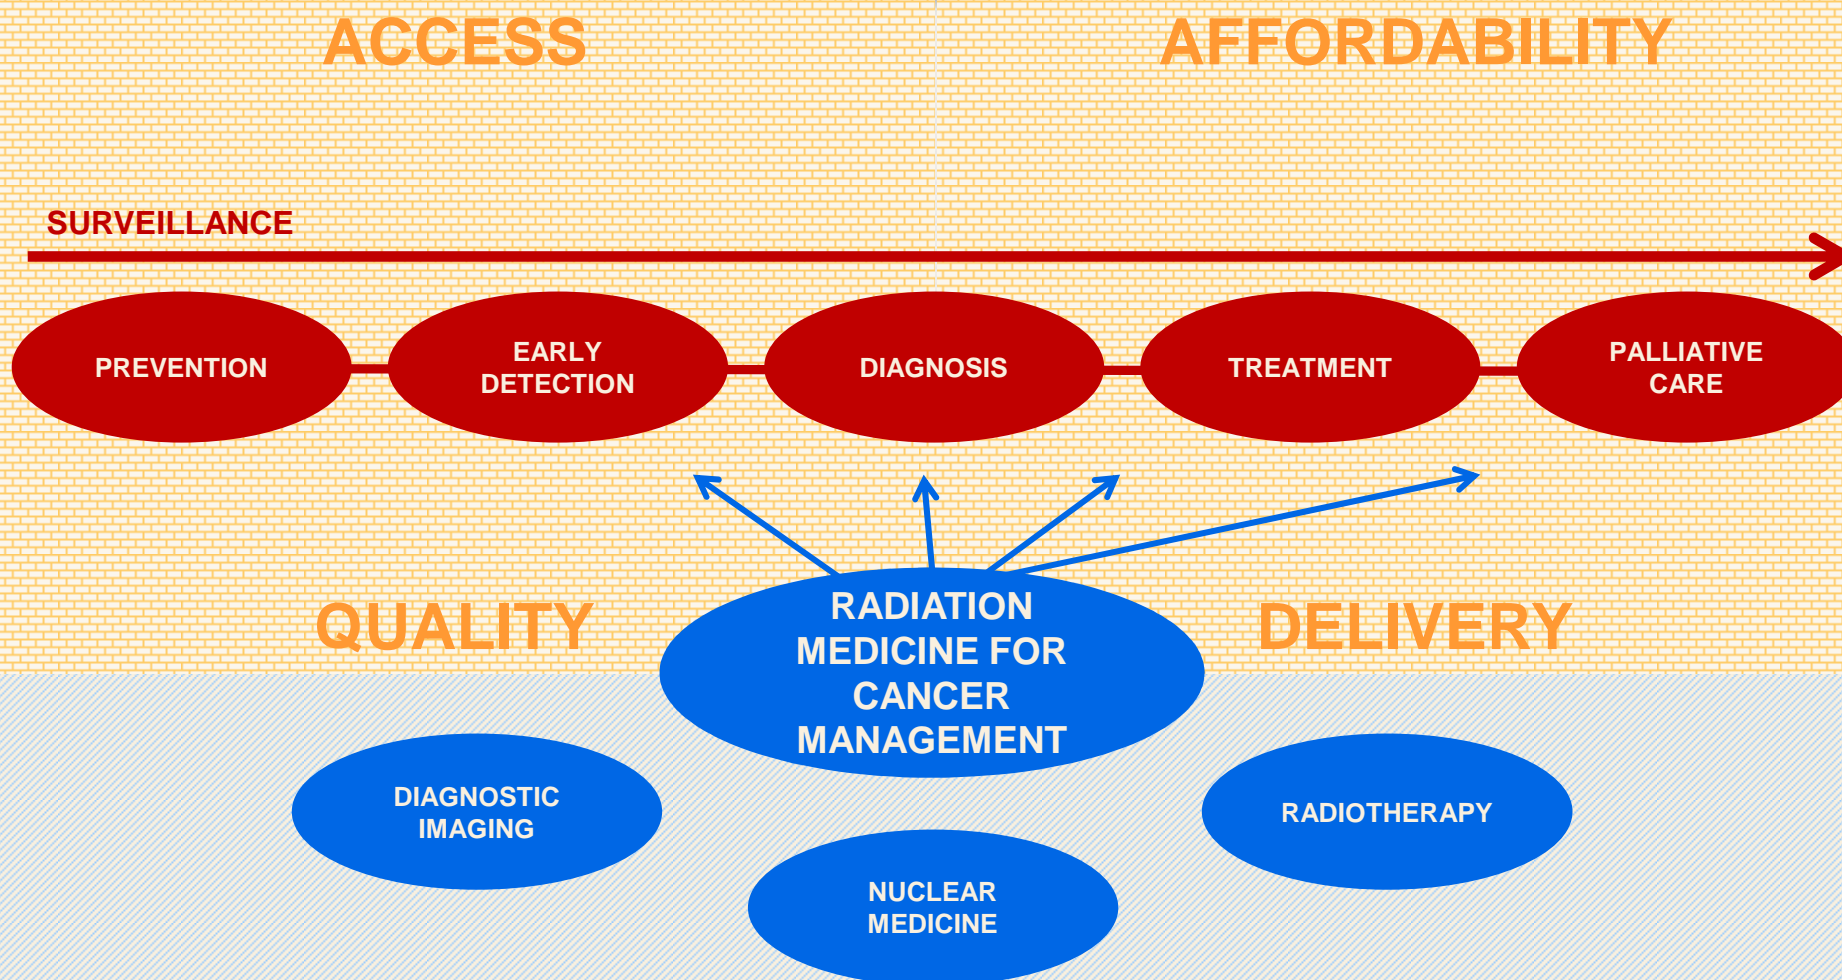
ACCESS

AFFORDABILITY

SURVEILLANCE

PREVENTION

EARLY DETECTION

DIAGNOSIS

TREATMENT

PALLIATIVE CARE

QUALITY

RADIATION MEDICINE FOR CANCER MANAGEMENT

DELIVERY

DIAGNOSTIC IMAGING

RADIOTHERAPY

NUCLEAR MEDICINE